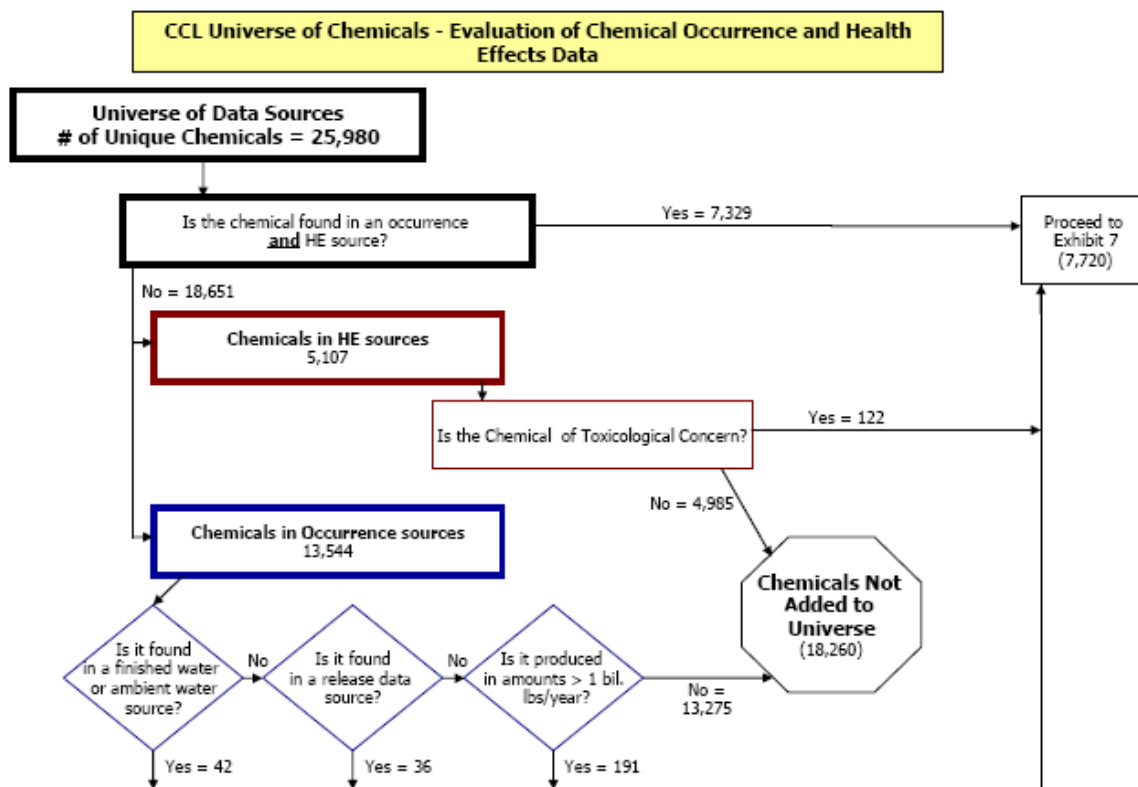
CCL Universe of Chemicals - Evaluation of Chemical Occurrence and Health Effects Data

Universe of Data Sources
# of Unique Chemicals = 25,980

Is the chemical found in an occurrence and HE source?

Yes = 7,329

Proceed to Exhibit 7 (7,720)

No = 18,651

Chemicals in HE sources
5,107

Is the Chemical of Toxicological Concern?

Yes = 122

No = 4,985

Chemicals in Occurrence sources
13,544

Chemicals Not Added to Universe
(18,260)

Is it found in a finished water or ambient water source?

No

Is it found in a release data source?

No

Is it produced in amounts > 1 bil. lbs/year?

No = 13,275

Yes = 42

Yes = 36

Yes = 191